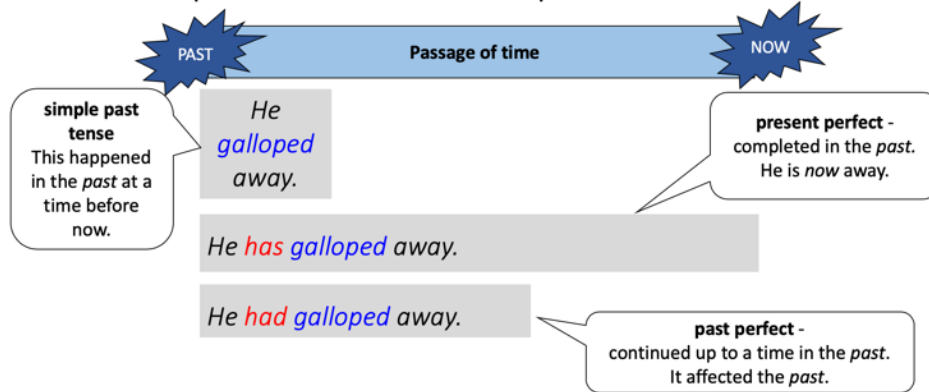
PAST

Passage of time

NOW

simple past tense
This happened in the past at a time before now.

He galloped away.

present perfect - completed in the past. He is now away.

He has galloped away.

He had galloped away.

past perfect - continued up to a time in the past. It affected the past.